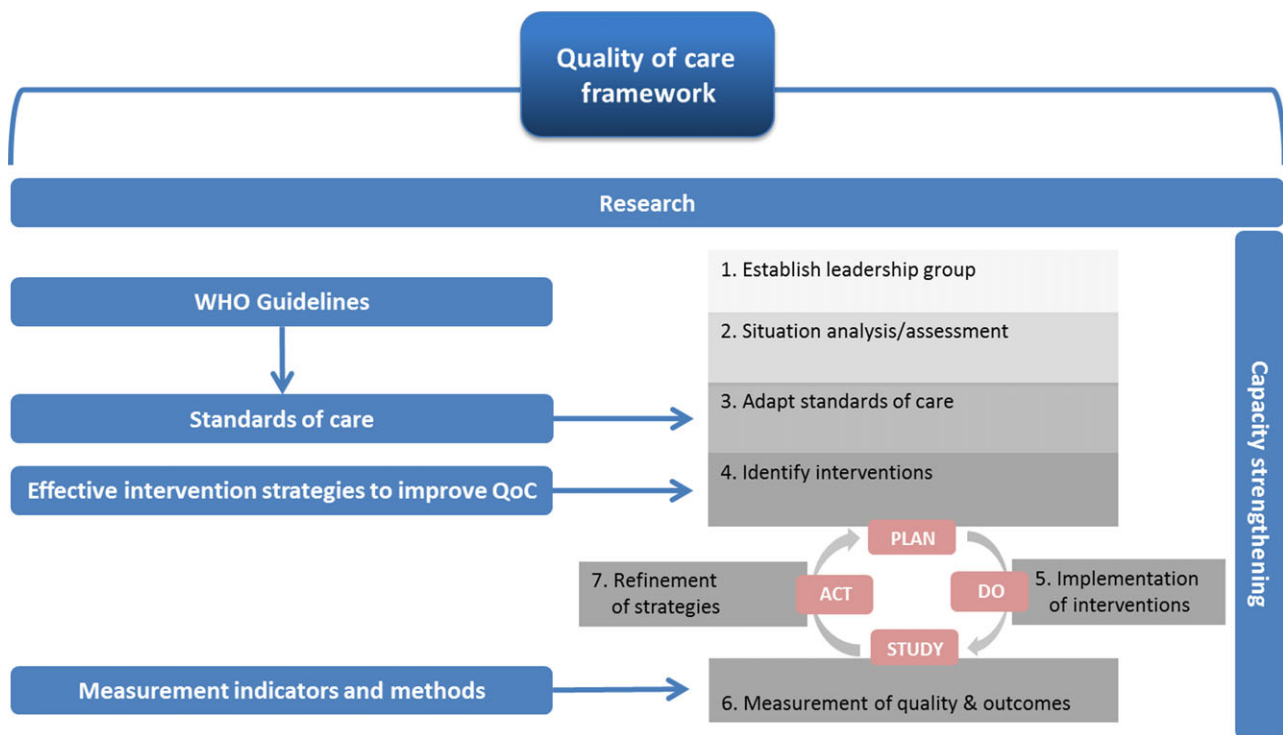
Quality of care framework

Research

WHO Guidelines

Standards of care

Effective intervention strategies to improve QoC

Measurement indicators and methods

1. Establish leadership group

2. Situation analysis/assessment

3. Adapt standards of care

4. Identify interventions

PLAN

DO

STUDY

ACT

7. Refinement of strategies

5. Implementation of interventions

6. Measurement of quality & outcomes

Capacity strengthening